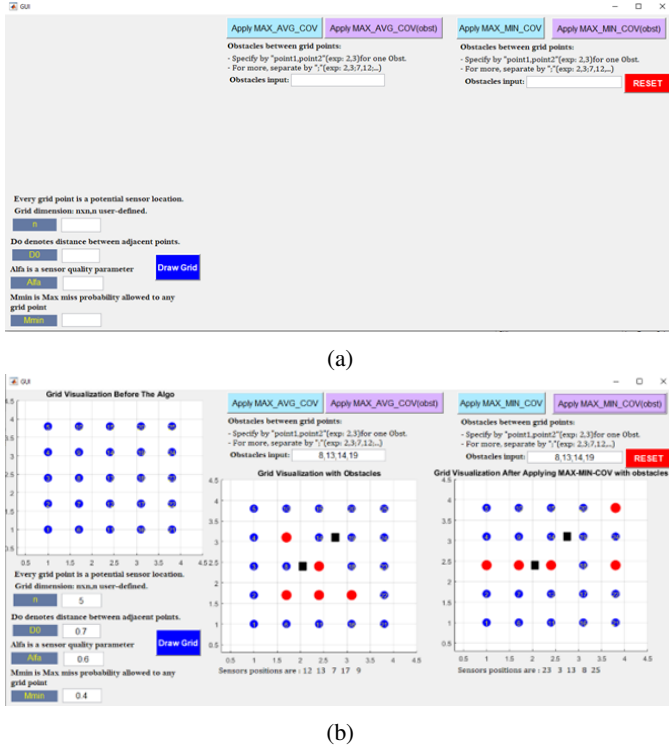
GUI

Apply MAX_AVG_COV Apply MAX_AVG_COV(obst)

Obstacles between grid points:
- Specify by "point1,point2"(exp: 2,3)for one Obst.
- For more, separate by ";"(exp: 2,3;7,12;..)
Obstacles input:

Apply MAX_MIN_COV Apply MAX_MIN_COV(obst)

Obstacles between grid points:
- Specify by "point1,point2"(exp: 2,3)for one Obst.
- For more, separate by ";"(exp: 2,3;7,12;..)
Obstacles input:

RESET

Every grid point is a potential sensor location.
Grid dimension: nxn,n user-defined.
n
Do denotes distance between adjacent points.
D0
Alfa is a sensor quality parameter
Alfa
Draw Grid
Mmin is Max miss probability allowed to any grid point
Mmin

(a)

GUI

Grid Visualization Before The Algo

Apply MAX_AVG_COV Apply MAX_AVG_COV(obst)

Obstacles between grid points:
- Specify by "point1,point2"(exp: 2,3)for one Obst.
- For more, separate by ";"(exp: 2,3;7,12;..)
Obstacles input: 8,13;14,19

Apply MAX_MIN_COV Apply MAX_MIN_COV(obst)

Obstacles between grid points:
- Specify by "point1,point2"(exp: 2,3)for one Obst.
- For more, separate by ";"(exp: 2,3;7,12;..)
Obstacles input: 8,13;14,19

RESET

Grid Visualization with Obstacles

Grid Visualization After Applying MAX-MIN-COV with obstacles

Every grid point is a potential sensor location.
Grid dimension: nxn,n user-defined.
n 5
Do denotes distance between adjacent points.
D0 0.7
Alfa is a sensor quality parameter
Alfa 0.6
Draw Grid
Mmin is Max miss probability allowed to any grid point
Mmin 0.4

Sensors positions are : 12 13 7 17 9

Sensors positions are : 23 3 13 8 25

(b)